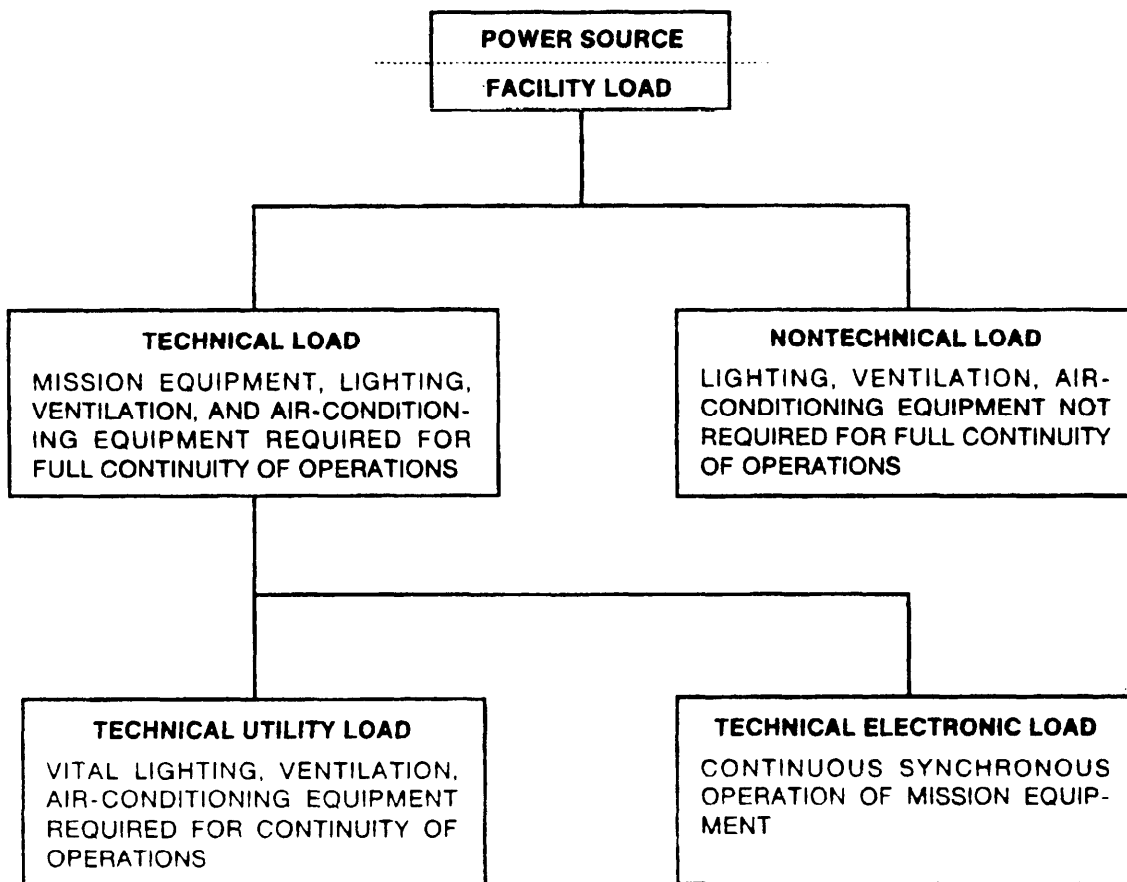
POWER SOURCE

FACILITY LOAD

TECHNICAL LOAD

MISSION EQUIPMENT, LIGHTING, VENTILATION, AND AIR-CONDITIONING EQUIPMENT REQUIRED FOR FULL CONTINUITY OF OPERATIONS

NONTECHNICAL LOAD

LIGHTING, VENTILATION, AIR-CONDITIONING EQUIPMENT NOT REQUIRED FOR FULL CONTINUITY OF OPERATIONS

TECHNICAL UTILITY LOAD

VITAL LIGHTING, VENTILATION, AIR-CONDITIONING EQUIPMENT REQUIRED FOR CONTINUITY OF OPERATIONS

TECHNICAL ELECTRONIC LOAD

CONTINUOUS SYNCHRONOUS OPERATION OF MISSION EQUIPMENT